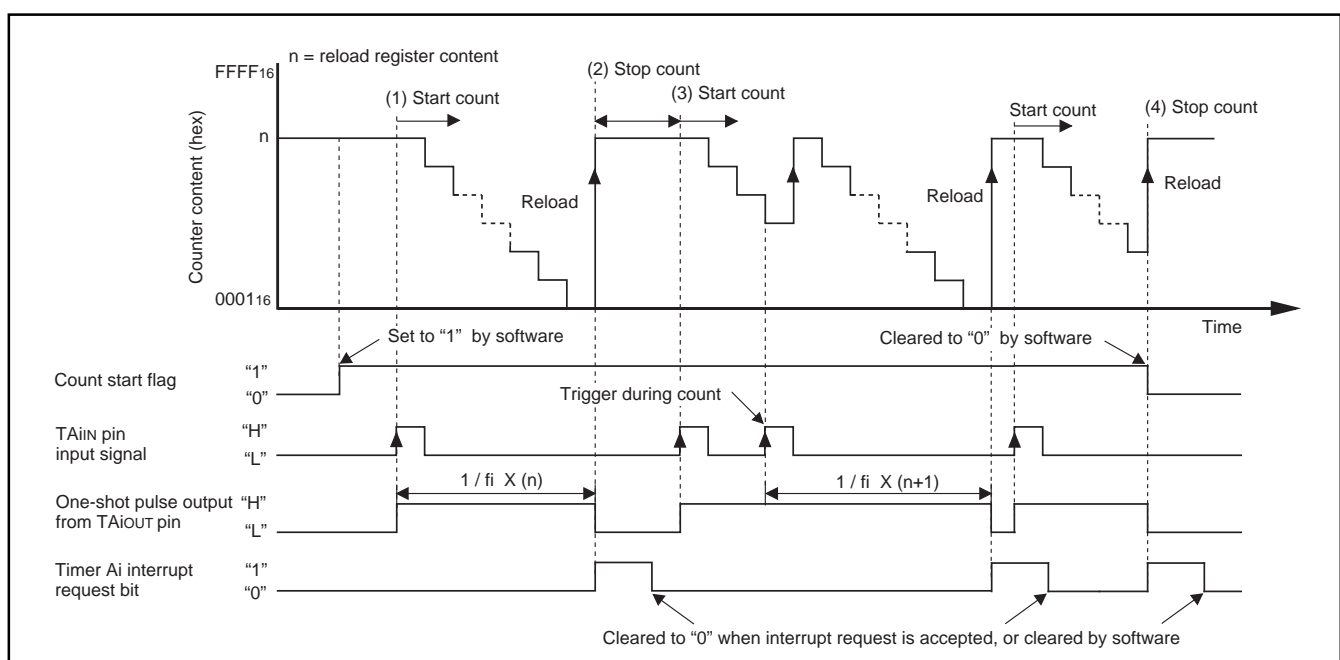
n = reload register content

$FFFF_{16}$

(1) Start count

(2) Stop count

(3) Start count

Start count

(4) Stop count

n

Counter content (hex)

Reload

Reload

Reload

$0001_{16}$

Time

Set to "1" by software

Cleared to "0" by software

Count start flag

"1"

"0"

Trigger during count

TAiIN pin input signal

"H"

"L"

1 / fi X (n)

1 / fi X (n+1)

One-shot pulse output from TAiOUT pin

"H"

"L"

Timer Ai interrupt request bit

"1"

"0"

Cleared to "0" when interrupt request is accepted, or cleared by software